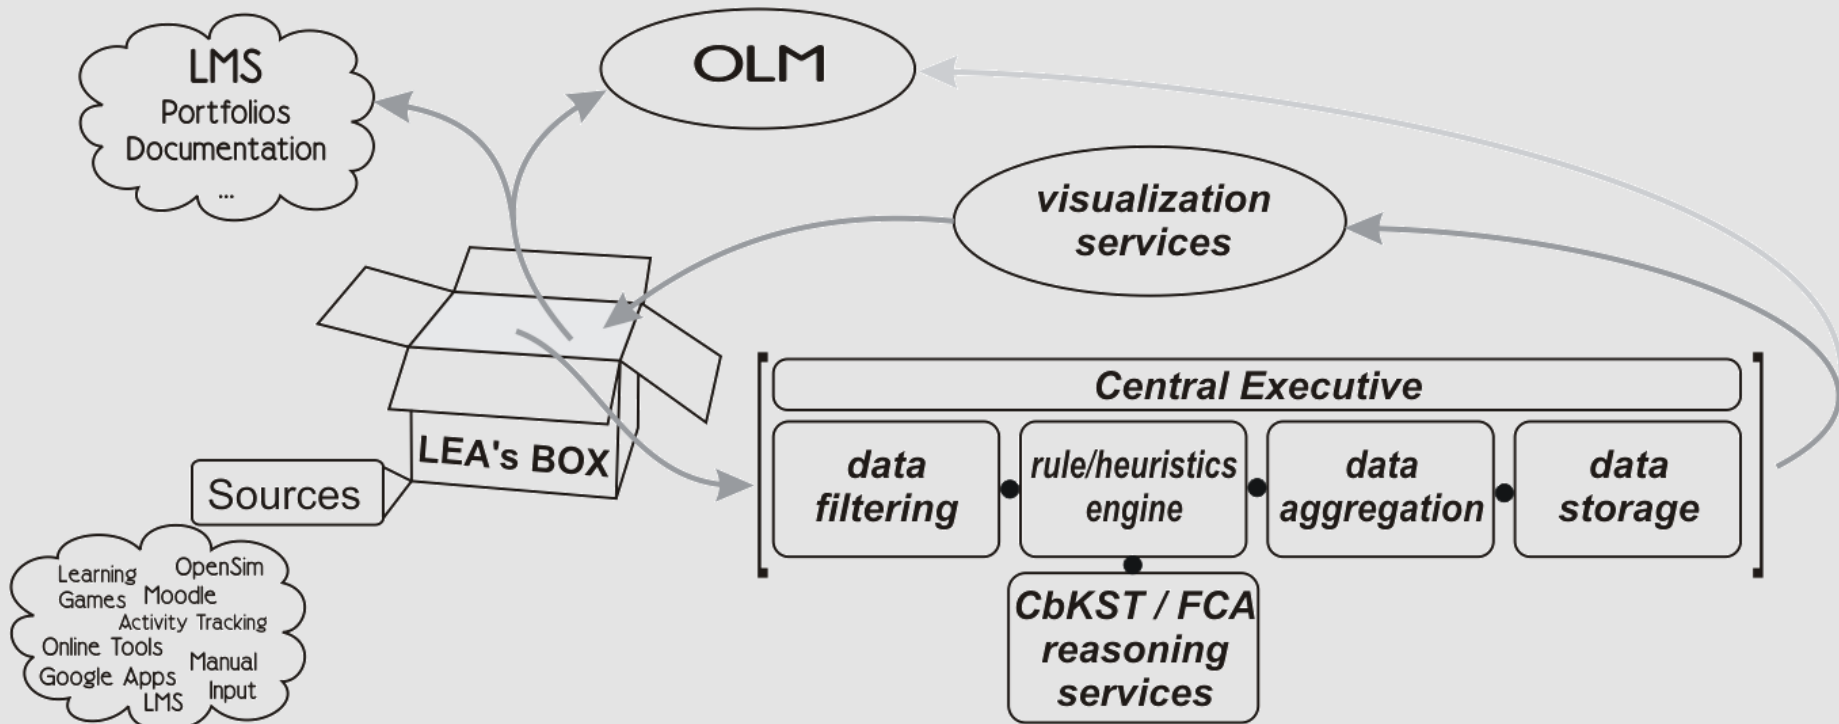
LMS
Portfolios
Documentation
...

OLM

visualization services

LEA's BOX

Sources

Learning Games
OpenSim
Moodle
Activity Tracking
Online Tools
Manual Input
Google Apps
LMS

Central Executive

data filtering

rule/heuristics engine

data aggregation

data storage

CbKST / FCA reasoning services